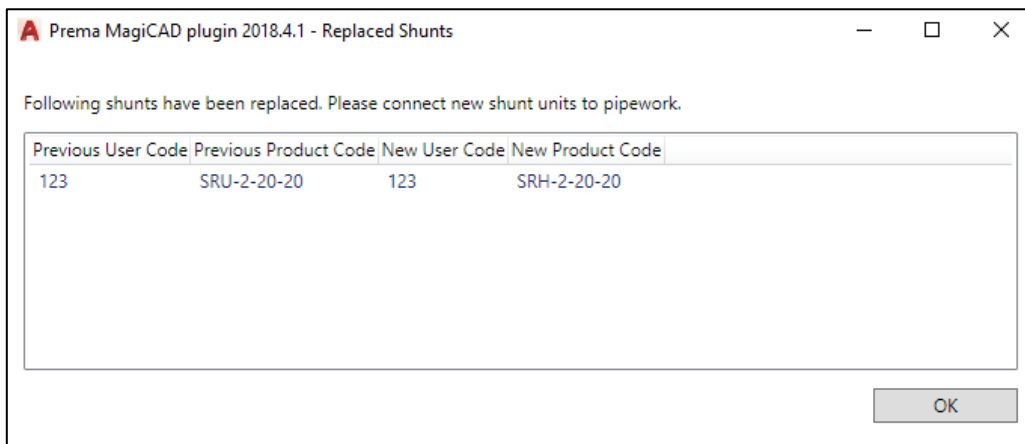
Prema MagiCAD plugin 2018.4.1 - Replaced Shunts

Following shunts have been replaced. Please connect new shunt units to pipework.

| Previous User Code | Previous Product Code | New User Code | New Product Code |
|---|---|---|---|
| 123 | SRU-2-20-20 | 123 | SRH-2-20-20 |

OK